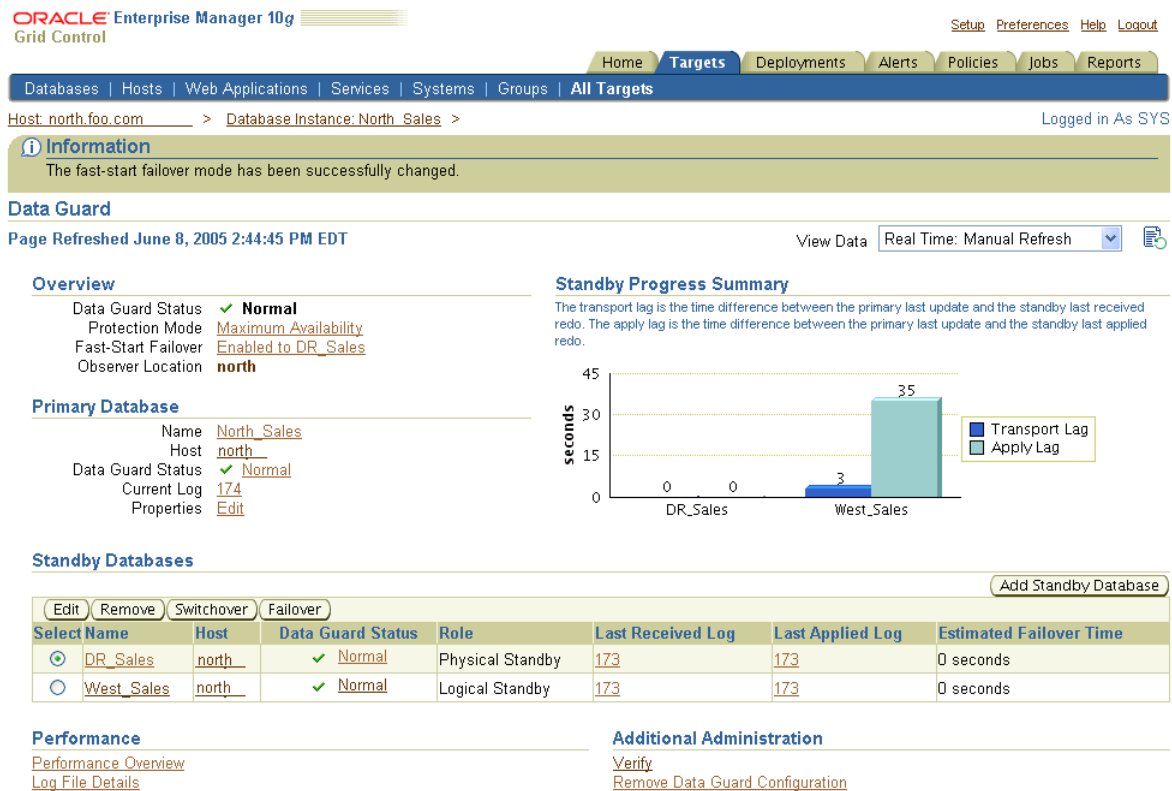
ORACLE Enterprise Manager 10g
Grid Control

Setup Preferences Help Logout

Home | Targets | Deployments | Alerts | Policies | Jobs | Reports

Databases | Hosts | Web Applications | Services | Systems | Groups | All Targets

Host: north.foo.com > Database Instance: North_Sales >

Logged in As SYS

Information
The fast-start failover mode has been successfully changed.

Data Guard

Page Refreshed June 8, 2005 2:44:45 PM EDT

View Data Real Time: Manual Refresh

Overview

Data Guard Status ✔ Normal
Protection Mode Maximum Availability
Fast-Start Failover Enabled to DR_Sales
Observer Location north

Primary Database

Name North_Sales
Host north
Data Guard Status ✔ Normal
Current Log 174
Properties Edit

Standby Progress Summary

The transport lag is the time difference between the primary last update and the standby last received redo. The apply lag is the time difference between the primary last update and the standby last applied redo.

45
30
15
0
seconds
0 0
DR_Sales
3 35
West_Sales
Transport Lag
Apply Lag

Standby Databases

Add Standby Database

Edit Remove Switchover Failover

| Select | Name | Host | Data Guard Status | Role | Last Received Log | Last Applied Log | Estimated Failover Time |
|---|---|---|---|---|---|---|---|
| ⦿ | DR_Sales | north | ✔ Normal | Physical Standby | 173 | 173 | 0 seconds |
| ○ | West_Sales | north | ✔ Normal | Logical Standby | 173 | 173 | 0 seconds |

Performance

Performance Overview
Log File Details

Additional Administration

Verify
Remove Data Guard Configuration